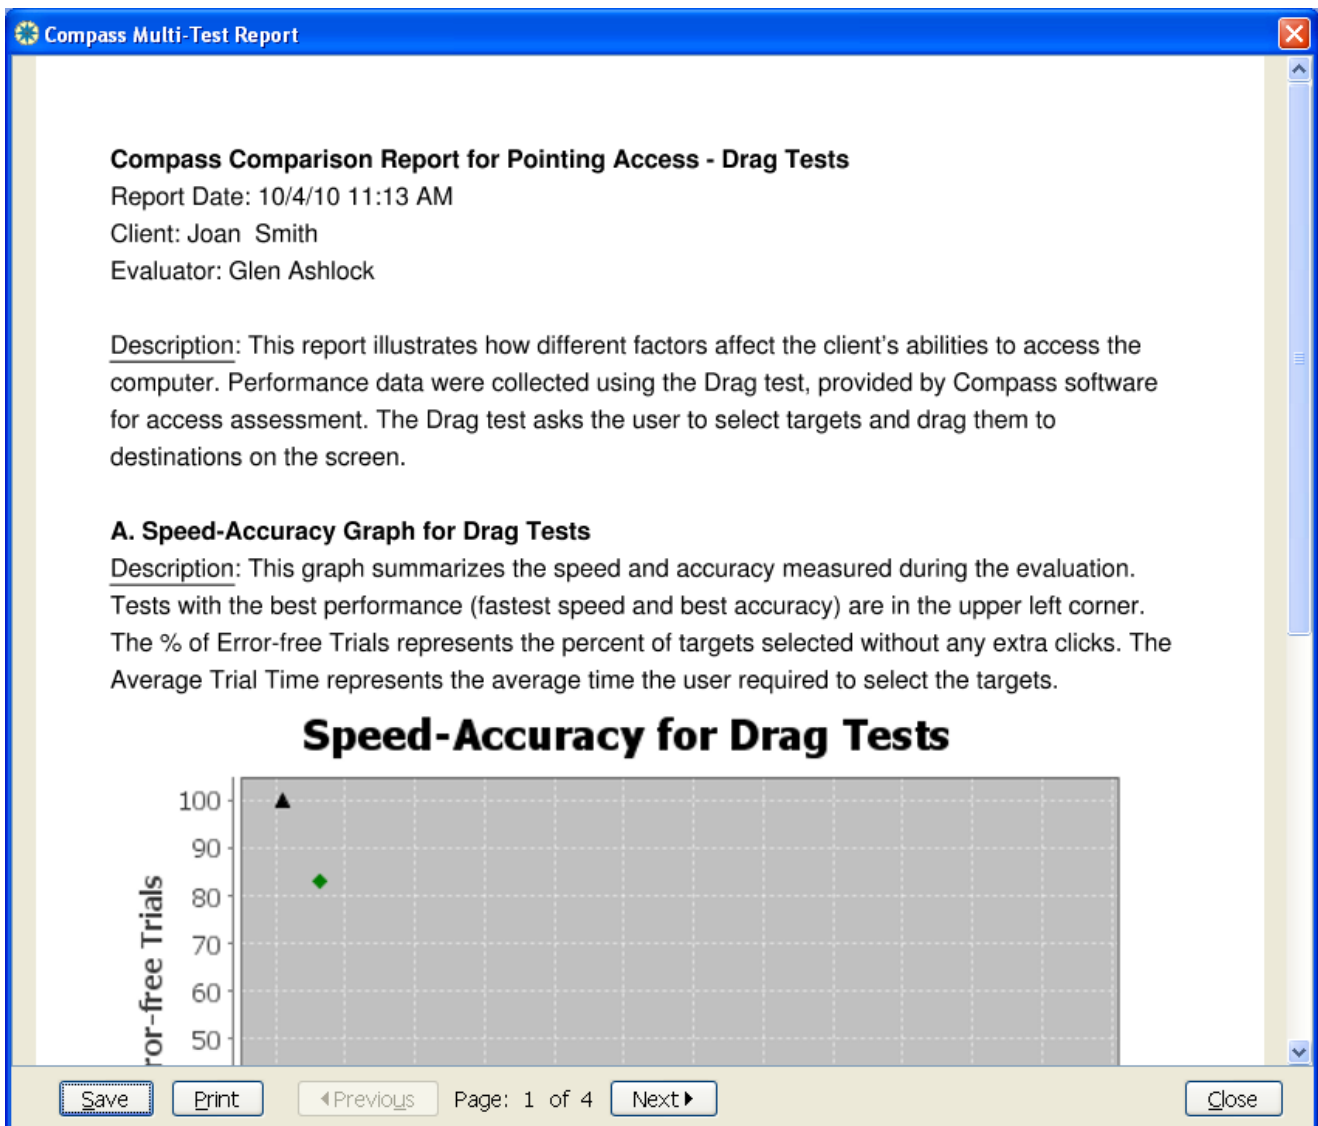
Compass Multi-Test Report

Compass Comparison Report for Pointing Access - Drag Tests
Report Date: 10/4/10 11:13 AM
Client: Joan Smith
Evaluator: Glen Ashlock

Description: This report illustrates how different factors affect the client's abilities to access the computer. Performance data were collected using the Drag test, provided by Compass software for access assessment. The Drag test asks the user to select targets and drag them to destinations on the screen.

A. Speed-Accuracy Graph for Drag Tests
Description: This graph summarizes the speed and accuracy measured during the evaluation. Tests with the best performance (fastest speed and best accuracy) are in the upper left corner. The % of Error-free Trials represents the percent of targets selected without any extra clicks. The Average Trial Time represents the average time the user required to select the targets.

Speed-Accuracy for Drag Tests

100
90
80
70
60
50
ror-free Trials

Save Print ◂Previous Page: 1 of 4 Next ▸ Close